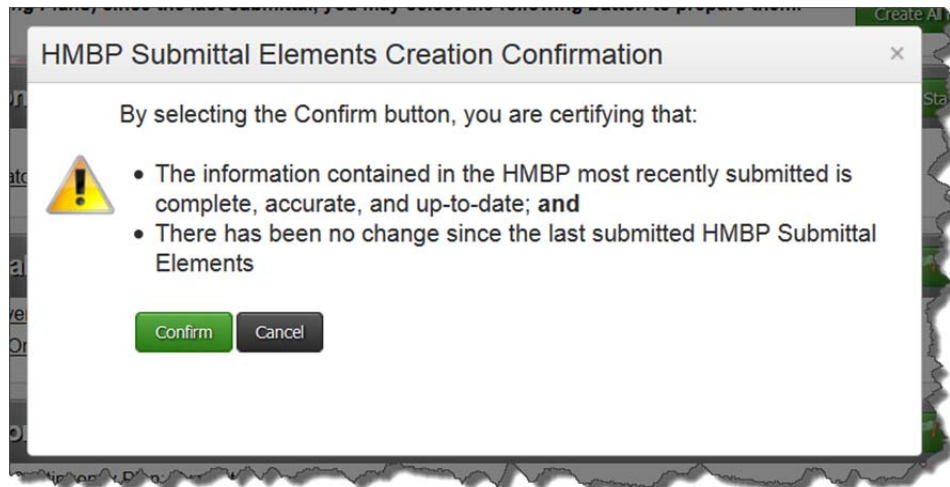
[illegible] Create Al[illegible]

HMBP Submittal Elements Creation Confirmation ×

By selecting the Confirm button, you are certifying that:

- The information contained in the HMBP most recently submitted is complete, accurate, and up-to-date; **and**
- There has been no change since the last submitted HMBP Submittal Elements

Confirm Cancel